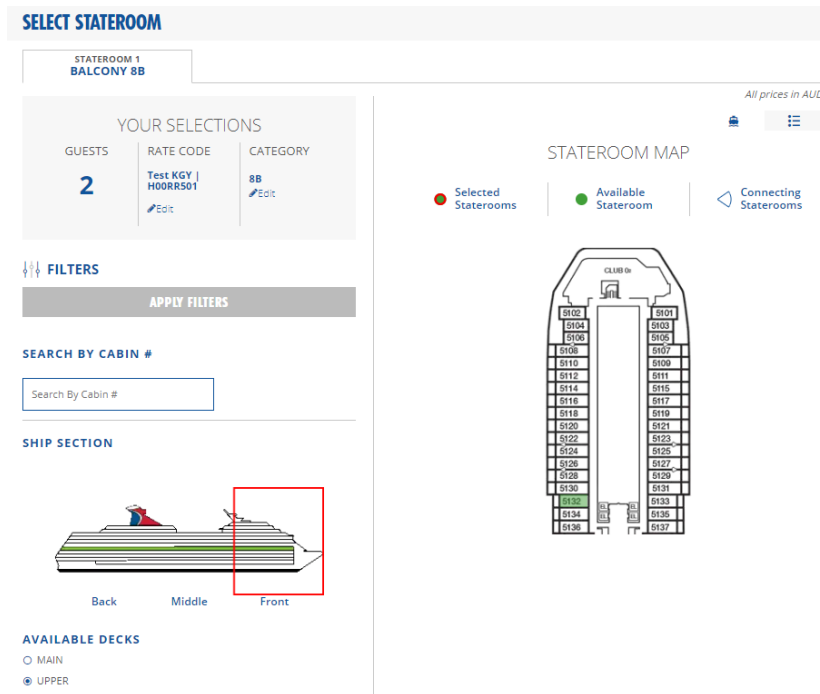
SELECT STATEROOM

STATEROOM 1
BALCONY 8B

All prices in AUD

YOUR SELECTIONS

GUESTS
2

RATE CODE
Test KGY | H00RR501
Edit

CATEGORY
8B
Edit

FILTERS

APPLY FILTERS

SEARCH BY CABIN #

Search By Cabin #

SHIP SECTION

Back Middle Front

AVAILABLE DECKS
MAIN
UPPER

STATEROOM MAP

Selected Staterooms
Available Stateroom
Connecting Staterooms

CLUB O2

5102 5101
5104 5103
5106 5105
5108 5107
5110 5109
5112 5111
5114 5115
5116 5117
5118 5119
5120 5121
5122 5123
5124 5125
5126 5127
5128 5129
5130 5131
5132 5133
5134 EL EL 5135
5136 EL EL 5137